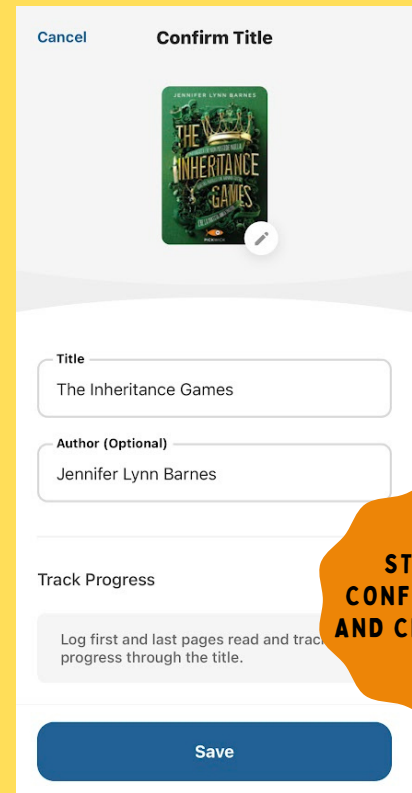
Cancel

Confirm Title

JENNIFER LYNN BARNES

THE INHERITANCE GAMES

Title

The Inheritance Games

Author (Optional)

Jennifer Lynn Barnes

Track Progress

Log first and last pages read and track progress through the title.

ST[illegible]
CONF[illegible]
AND C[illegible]

Save